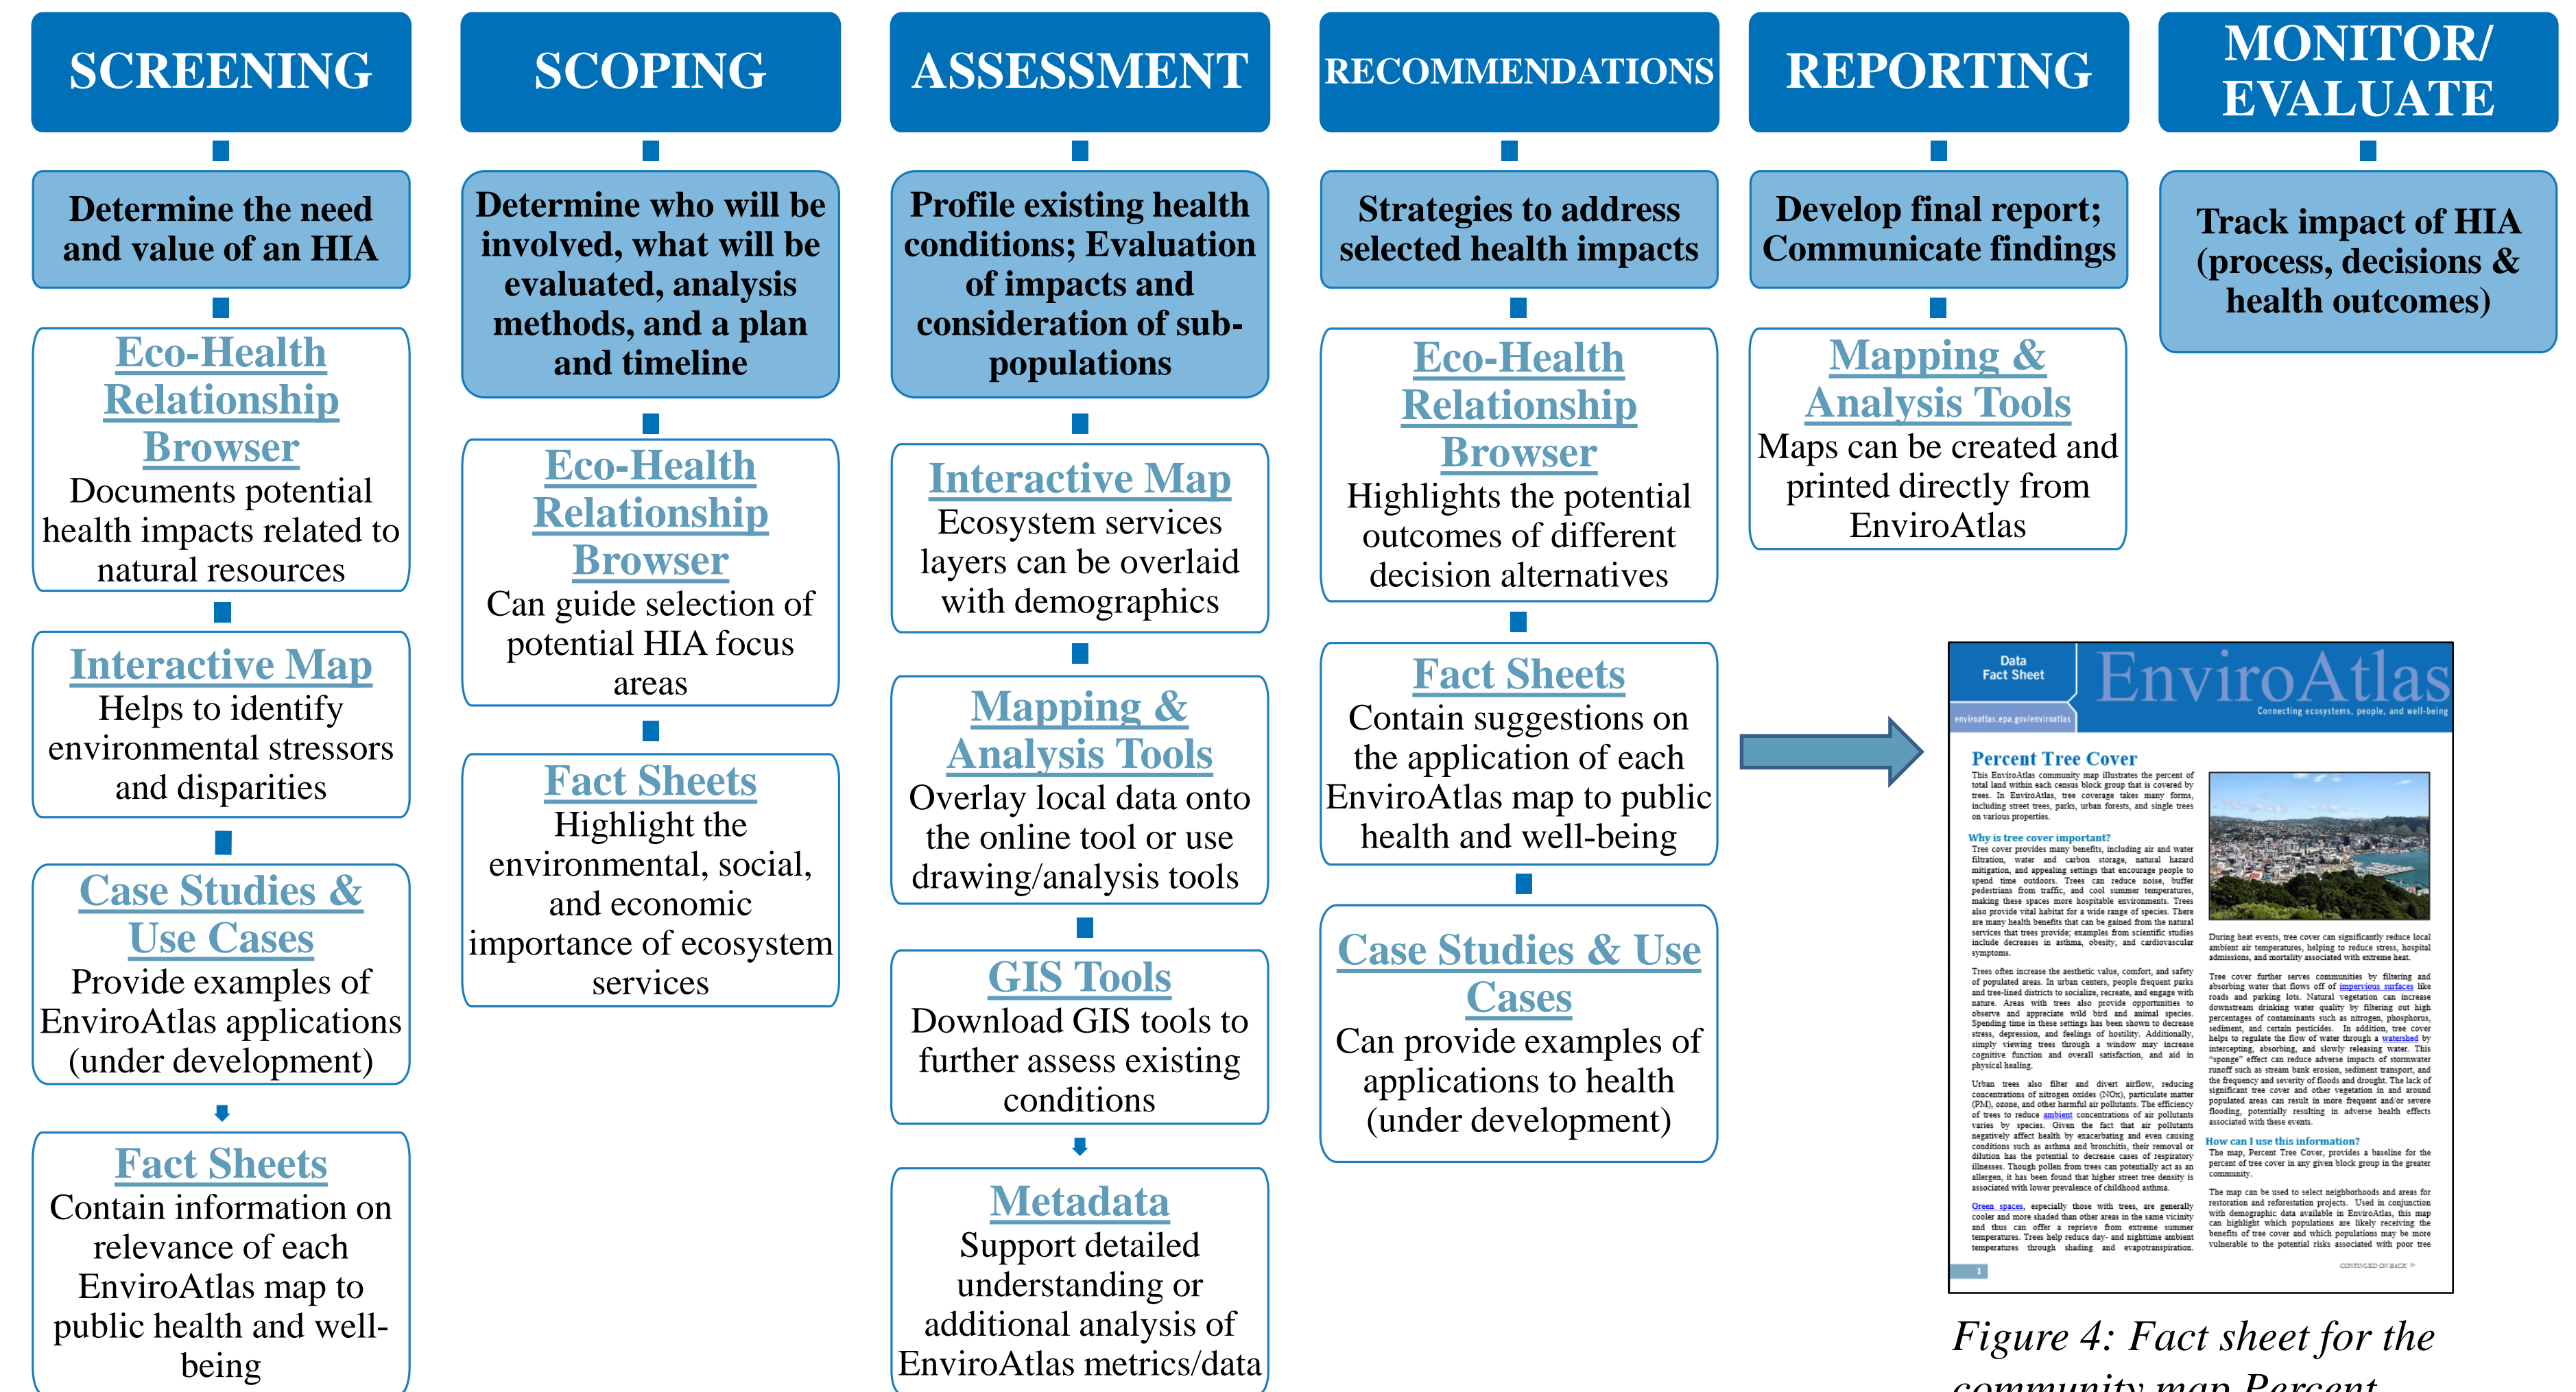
SCREENING

Determine the need and value of an HIA

Eco-Health Relationship Browser
Documents potential health impacts related to natural resources

Interactive Map
Helps to identify environmental stressors and disparities

Case Studies & Use Cases
Provide examples of EnviroAtlas applications (under development)

Fact Sheets
Contain information on relevance of each EnviroAtlas map to public health and well-being

SCOPING

Determine who will be involved, what will be evaluated, analysis methods, and a plan and timeline

Eco-Health Relationship Browser
Can guide selection of potential HIA focus areas

Fact Sheets
Highlight the environmental, social, and economic importance of ecosystem services

ASSESSMENT

Profile existing health conditions; Evaluation of impacts and consideration of sub-populations

Interactive Map
Ecosystem services layers can be overlaid with demographics

Mapping & Analysis Tools
Overlay local data onto the online tool or use drawing/analysis tools

GIS Tools
Download GIS tools to further assess existing conditions

Metadata
Support detailed understanding or additional analysis of EnviroAtlas metrics/data

RECOMMENDATIONS

Strategies to address selected health impacts

Eco-Health Relationship Browser
Highlights the potential outcomes of different decision alternatives

Fact Sheets
Contain suggestions on the application of each EnviroAtlas map to public health and well-being

Case Studies & Use Cases
Can provide examples of applications to health (under development)

REPORTING

Develop final report; Communicate findings

Mapping & Analysis Tools
Maps can be created and printed directly from EnviroAtlas

MONITOR/ EVALUATE

Track impact of HIA (process, decisions & health outcomes)

Data Fact Sheet
EnviroAtlas
Connecting ecosystems, people, and well-being
enviroatlas.epa.gov/enviroatlas

Percent Tree Cover
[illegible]

Why is tree cover important?
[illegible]

How can I use this information?
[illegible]

Figure 4: Fact sheet for the community map Percent